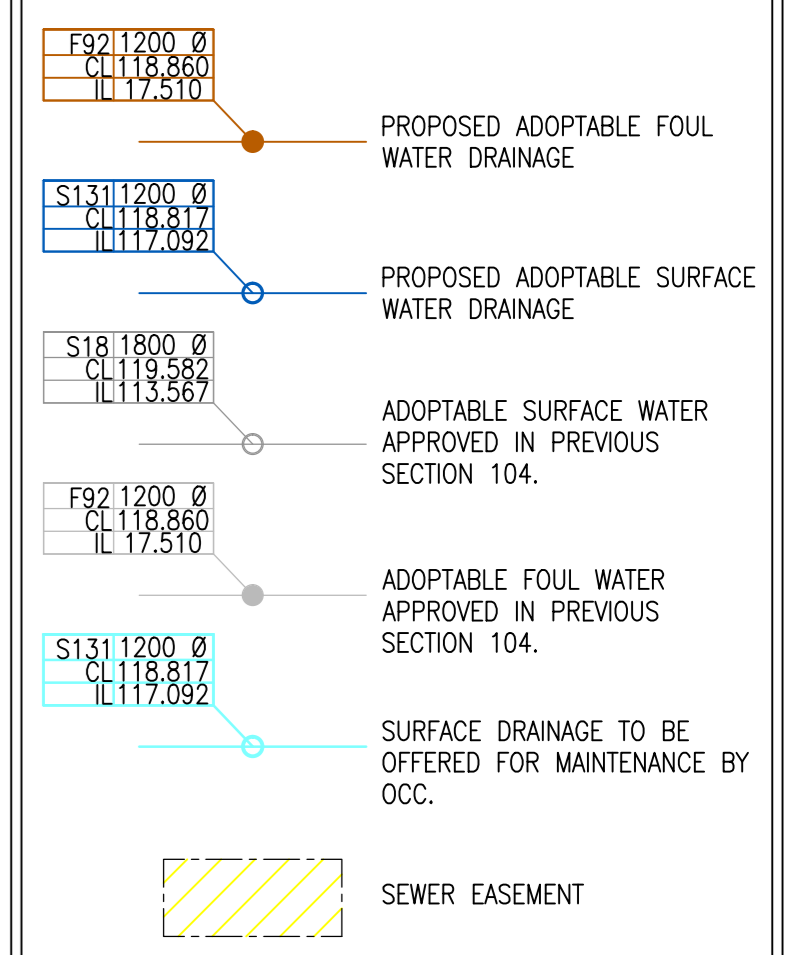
| F92 | 1200 Ø |
|---|---|
| CL | 118.860 |
| IL | 17.510 |

PROPOSED ADOPTABLE FOUL WATER DRAINAGE

| S131 | 1200 Ø |
|---|---|
| CL | 118.817 |
| IL | 117.092 |

PROPOSED ADOPTABLE SURFACE WATER DRAINAGE

| S18 | 1800 Ø |
|---|---|
| CL | 119.582 |
| IL | 113.567 |

ADOPTABLE SURFACE WATER APPROVED IN PREVIOUS SECTION 104.

| F92 | 1200 Ø |
|---|---|
| CL | 118.860 |
| IL | 17.510 |

ADOPTABLE FOUL WATER APPROVED IN PREVIOUS SECTION 104.

| S131 | 1200 Ø |
|---|---|
| CL | 118.817 |
| IL | 117.092 |

SURFACE DRAINAGE TO BE OFFERED FOR MAINTENANCE BY OCC.

SEWER EASEMENT